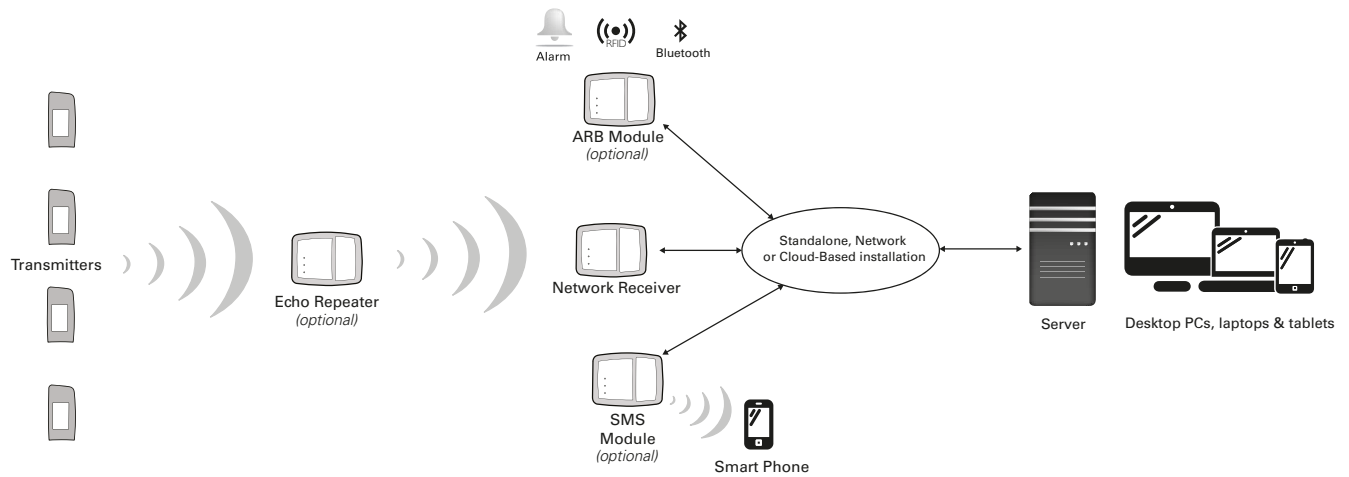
Alarm

RFID

Bluetooth

ARB Module
(optional)

Transmitters

Echo Repeater
(optional)

Network Receiver

Standalone, Network or Cloud-Based installation

Server

Desktop PCs, laptops & tablets

SMS Module
(optional)

Smart Phone